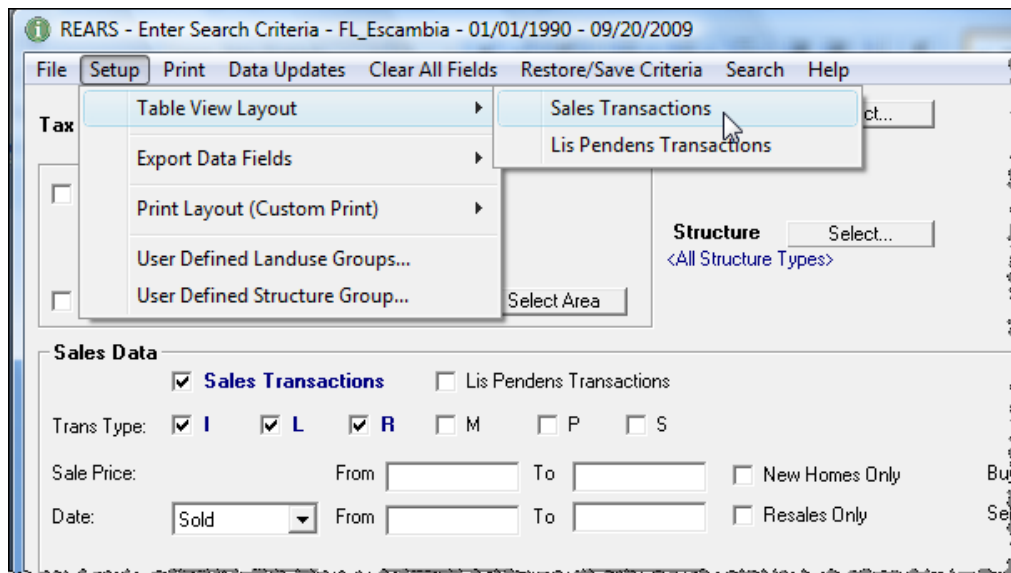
REARS - Enter Search Criteria - FL_Escambia - 01/01/1990 - 09/20/2009

File Setup Print Data Updates Clear All Fields Restore/Save Criteria Search Help

Tax

Table View Layout
Export Data Fields
Print Layout (Custom Print)
User Defined Landuse Groups...
User Defined Structure Group...

Sales Transactions
Lis Pendens Transactions

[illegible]ct...

Structure Select...
<All Structure Types>

Select Area

Sales Data

Sales Transactions Lis Pendens Transactions

Trans Type: I L R M P S

Sale Price: From To New Homes Only

Date: Sold From To Resales Only

Bu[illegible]

Se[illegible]